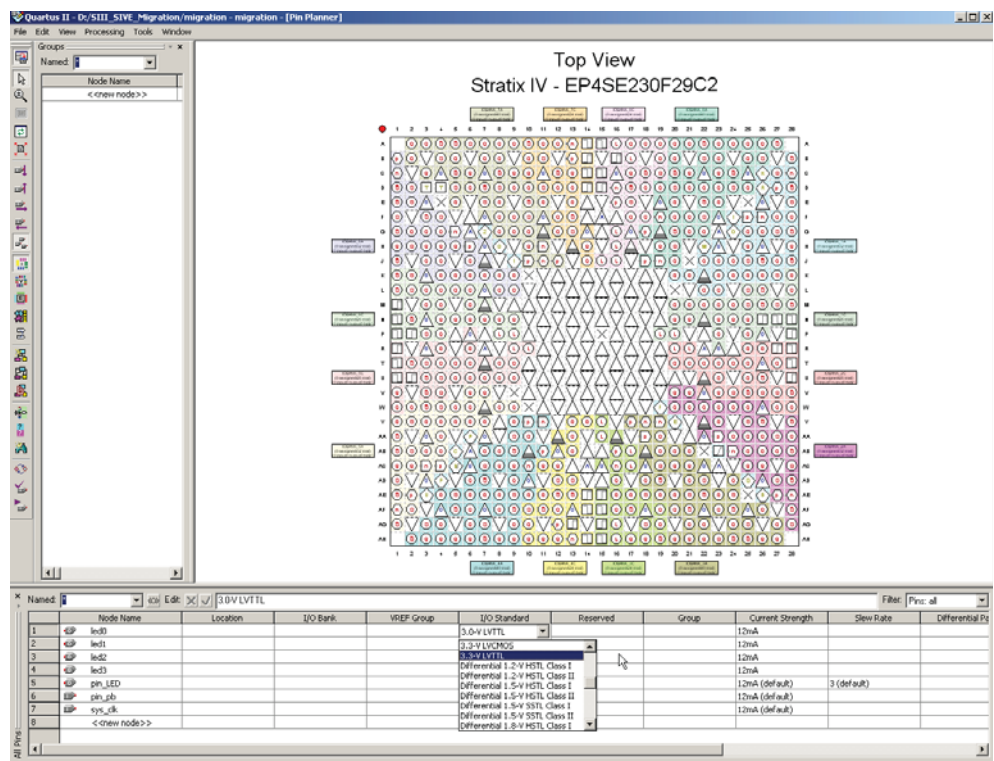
Quartus II - D:/SIII_SIVE_Migration/migration - migration - [Pin Planner]

File Edit View Processing Tools Window

Groups

Named: *

Node Name

<<new node>>

Top View

Stratix IV - EP4SE230F29C2

1 2 3 4 5 6 7 8 9 10 11 12 13 14 15 16 17 18 19 20 21 22 23 24 25 26 27 28

A B C D E F G H J K L M N P R T U V W Y AA AB AC AD AE AF AG AH

Named: * Edit: 3.0-V LVTTL

Filter: Pins: all

| | Node Name | Location | I/O Bank | VREF Group | I/O Standard | Reserved | Group | Current Strength | Slew Rate | Differential Pa |
|---|---|---|---|---|---|---|---|---|---|---|
| 1 | led0 | | | | 3.0-V LVTTL | | | 12mA | | |
| 2 | led1 | | | | 3.3-V LVCMOS | | | 12mA | | |
| 3 | led2 | | | | 3.3-V LVTTL | | | 12mA | | |
| 4 | led3 | | | | Differential 1.2-V HSTL Class I | | | 12mA | | |
| 5 | pin_LED | | | | Differential 1.2-V HSTL Class II | | | 12mA (default) | 3 (default) | |
| 6 | pin_pb | | | | Differential 1.5-V HSTL Class I | | | 12mA (default) | | |
| 7 | sys_clk | | | | Differential 1.5-V HSTL Class II | | | 12mA (default) | | |
| 8 | <<new node>> | | | | Differential 1.5-V SSTL Class I | | | | | |
| | | | | | Differential 1.5-V SSTL Class II | | | | | |
| | | | | | Differential 1.8-V HSTL Class I | | | | | |

All Pins